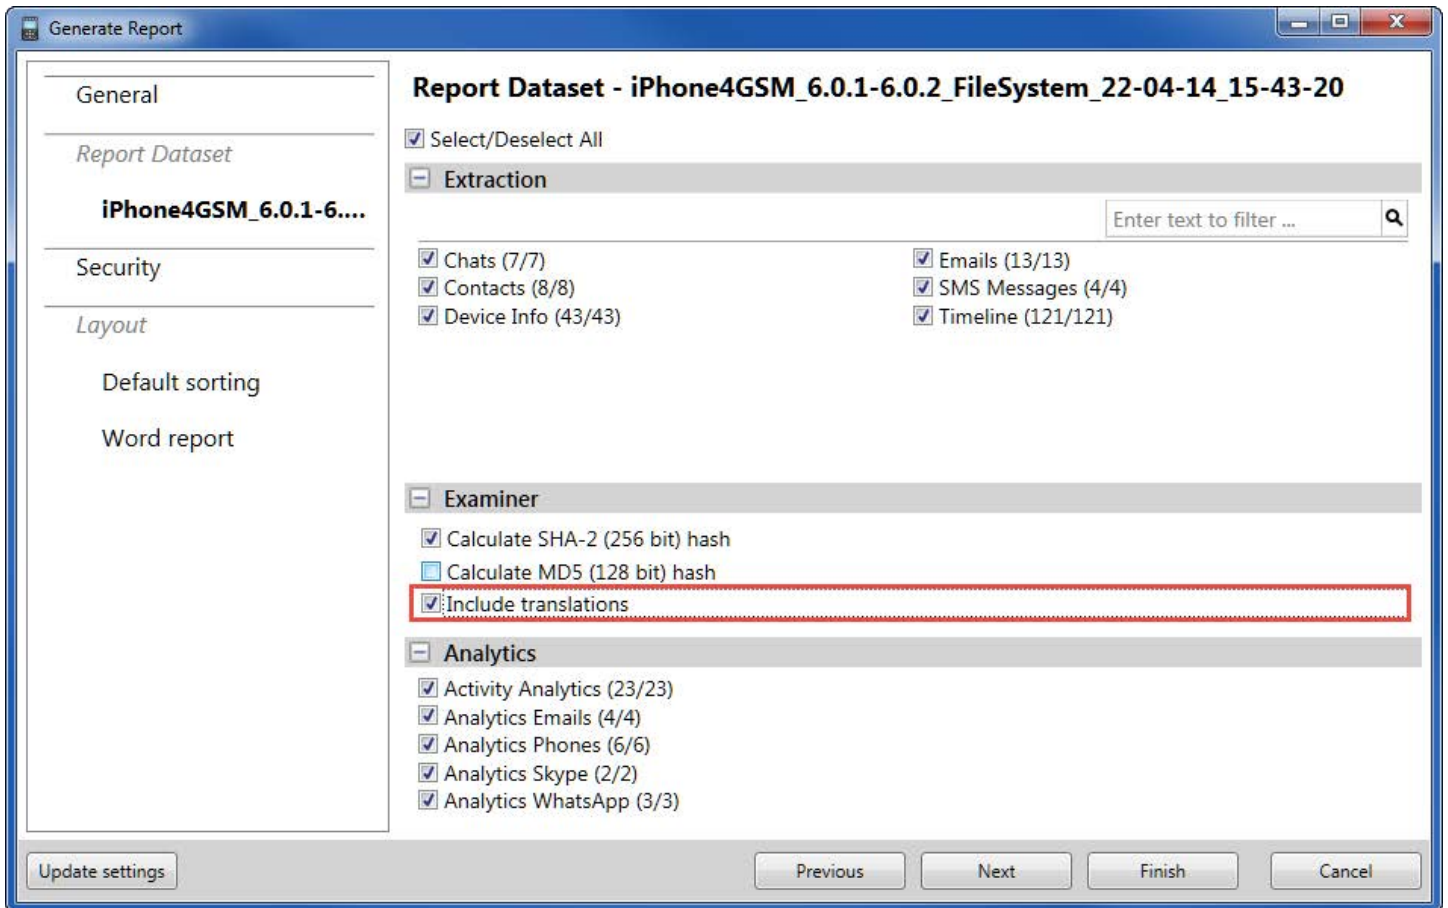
Generate Report

General

Report Dataset

iPhone4GSM_6.0.1-6....

Security

Layout

Default sorting

Word report

Report Dataset - iPhone4GSM_6.0.1-6.0.2_FileSystem_22-04-14_15-43-20

Select/Deselect All

Extraction

Enter text to filter ...

Chats (7/7)
Contacts (8/8)
Device Info (43/43)

Emails (13/13)
SMS Messages (4/4)
Timeline (121/121)

Examiner

Calculate SHA-2 (256 bit) hash
Calculate MD5 (128 bit) hash
Include translations

Analytics

Activity Analytics (23/23)
Analytics Emails (4/4)
Analytics Phones (6/6)
Analytics Skype (2/2)
Analytics WhatsApp (3/3)

Update settings

Previous

Next

Finish

Cancel